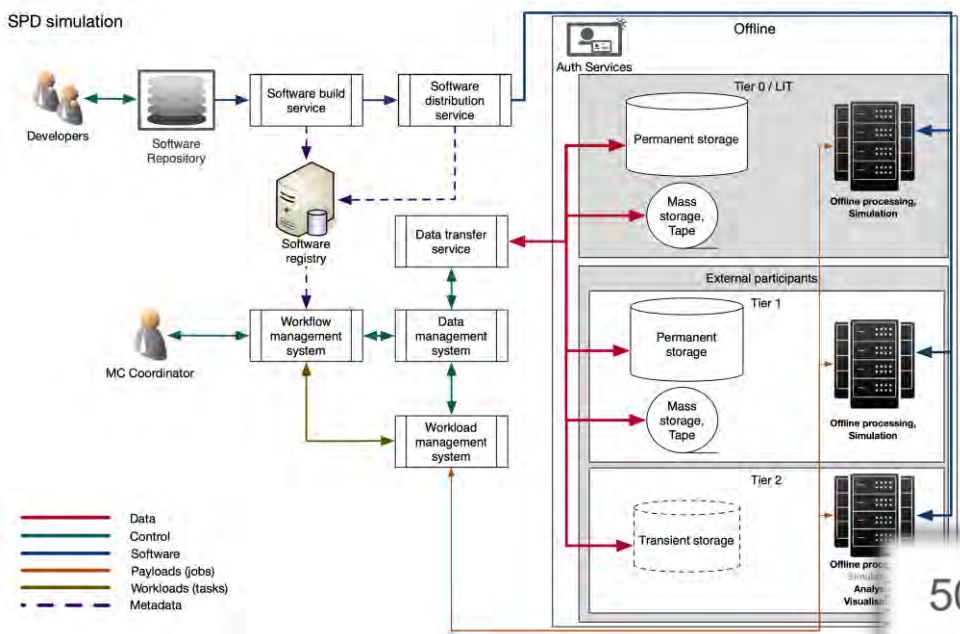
SPD simulation

Developers

Software Repository

Software build service

Software distribution service

Software registry

Data transfer service

Workflow management system

Data management system

MC Coordinator

Workload management system

Offline

Auth Services

Tier 0 / LIT

Permanent storage

Mass storage, Tape

Offline processing, Simulation

External participants

Tier 1

Permanent storage

Mass storage, Tape

Offline processing, Simulation

Tier 2

Transient storage

Offline proc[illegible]
Simula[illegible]
Analys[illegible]
Visualisa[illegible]

Data
Control
Software
Payloads (jobs)
Workloads (tasks)
Metadata

50